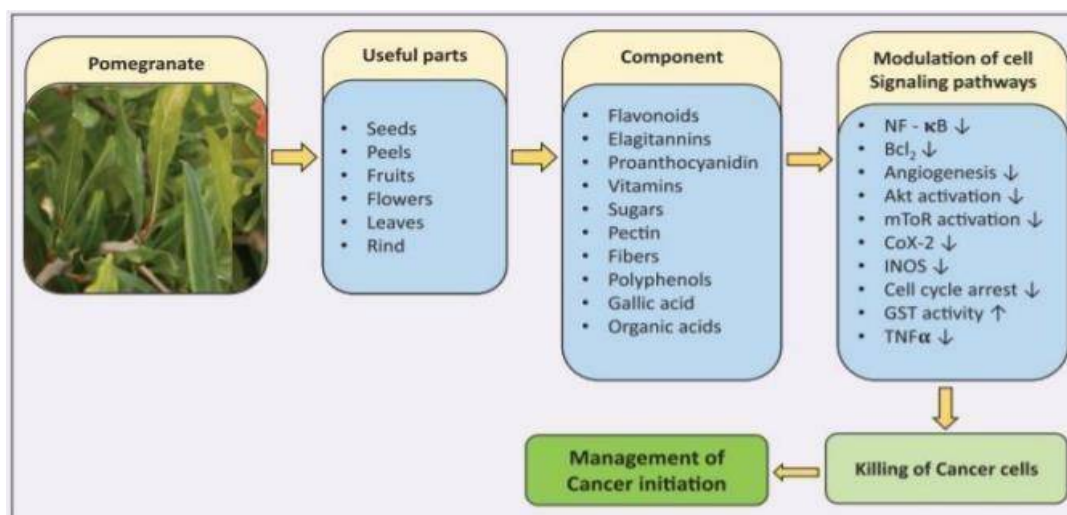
Pomegranate

Useful parts
- Seeds
- Peels
- Fruits
- Flowers
- Leaves
- Rind

Component
- Flavonoids
- Elagitannins
- Proanthocyanidin
- Vitamins
- Sugars
- Pectin
- Fibers
- Polyphenols
- Gallic acid
- Organic acids

Modulation of cell Signaling pathways
- NF - κB ↓
- $Bcl_2$ ↓
- Angiogenesis ↓
- Akt activation ↓
- mToR activation ↓
- CoX-2 ↓
- INOS ↓
- Cell cycle arrest ↓
- GST activity ↑
- TNFα ↓

Killing of Cancer cells

Management of Cancer initiation